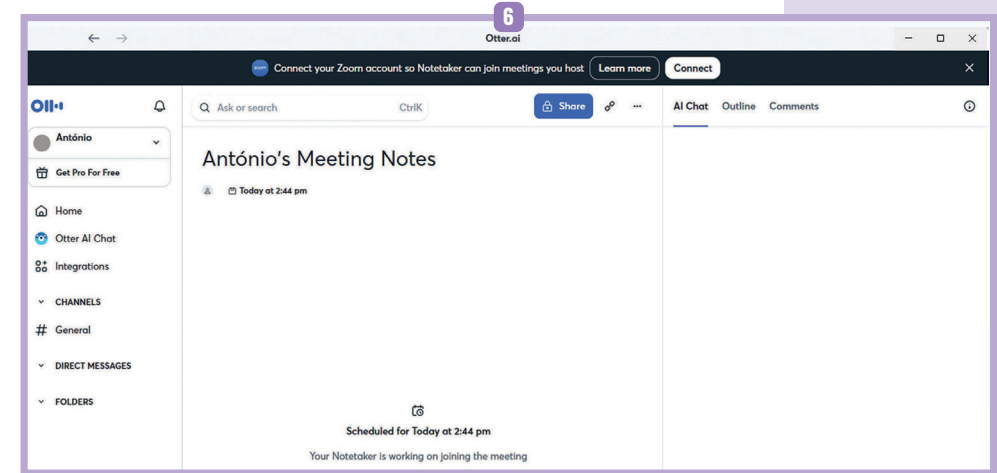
6

Otter.ai

Connect your Zoom account so Notetaker can join meetings you host Learn more Connect

Ask or search CtrlK

Share

AI Chat Outline Comments

António

Get Pro For Free

Home

Otter AI Chat

Integrations

CHANNELS

General

DIRECT MESSAGES

FOLDERS

António's Meeting Notes

Today at 2:44 pm

Scheduled for Today at 2:44 pm

Your Notetaker is working on joining the meeting